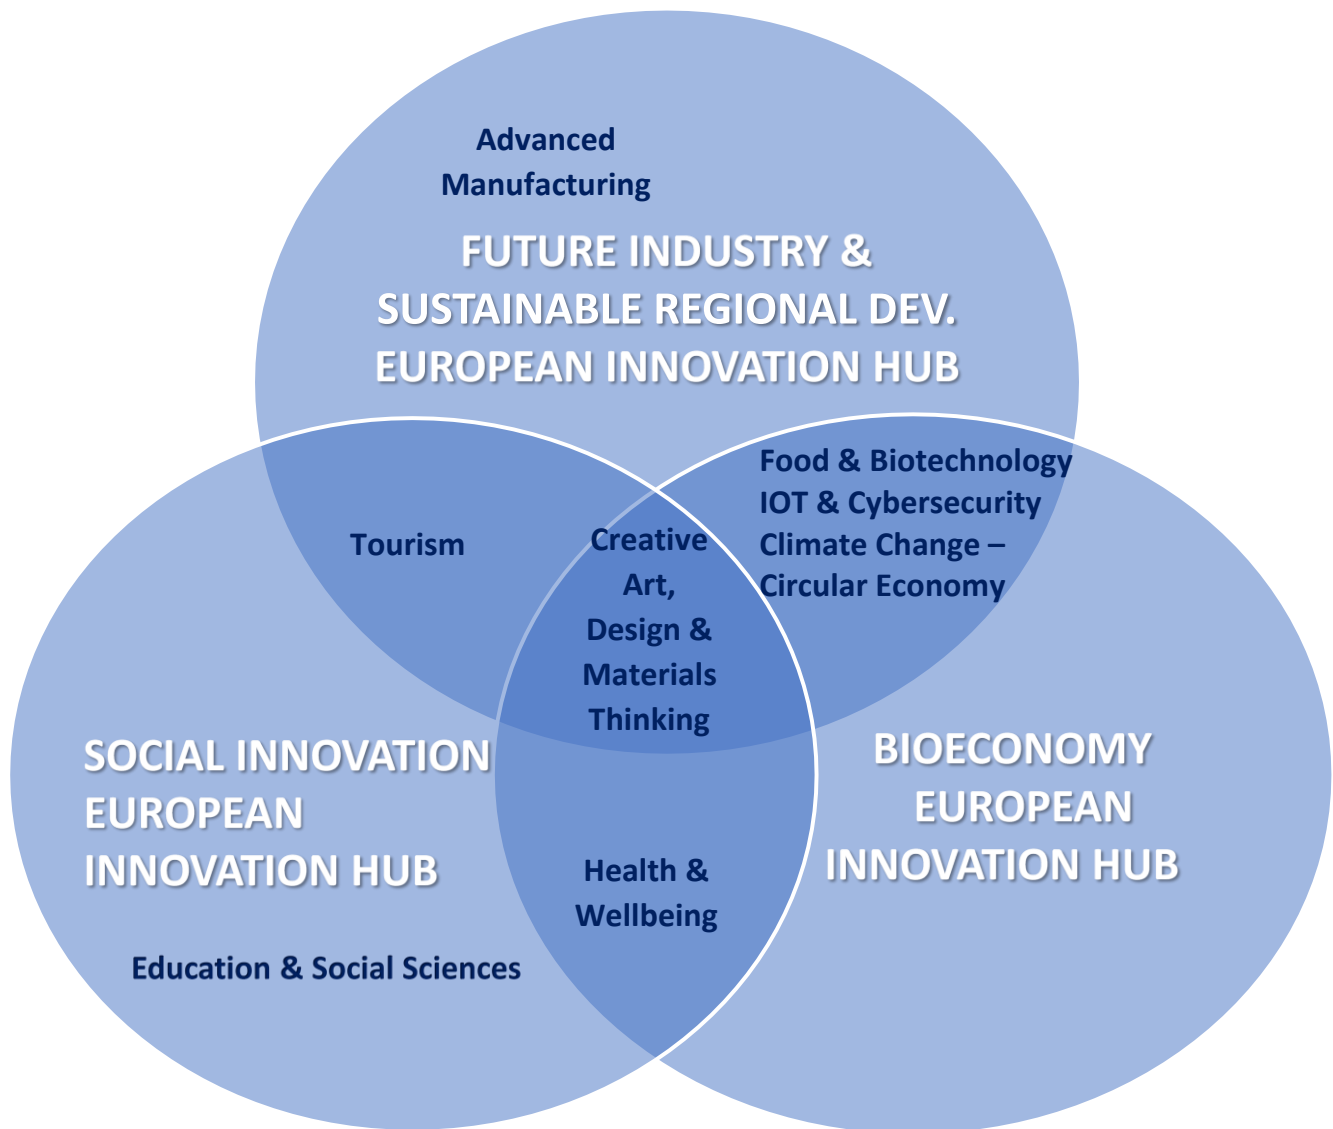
Advanced Manufacturing

FUTURE INDUSTRY & SUSTAINABLE REGIONAL DEV. EUROPEAN INNOVATION HUB

Tourism

Creative Art, Design & Materials Thinking

Food & Biotechnology
IOT & Cybersecurity
Climate Change – Circular Economy

SOCIAL INNOVATION EUROPEAN INNOVATION HUB

BIOECONOMY EUROPEAN INNOVATION HUB

Health & Wellbeing

Education & Social Sciences